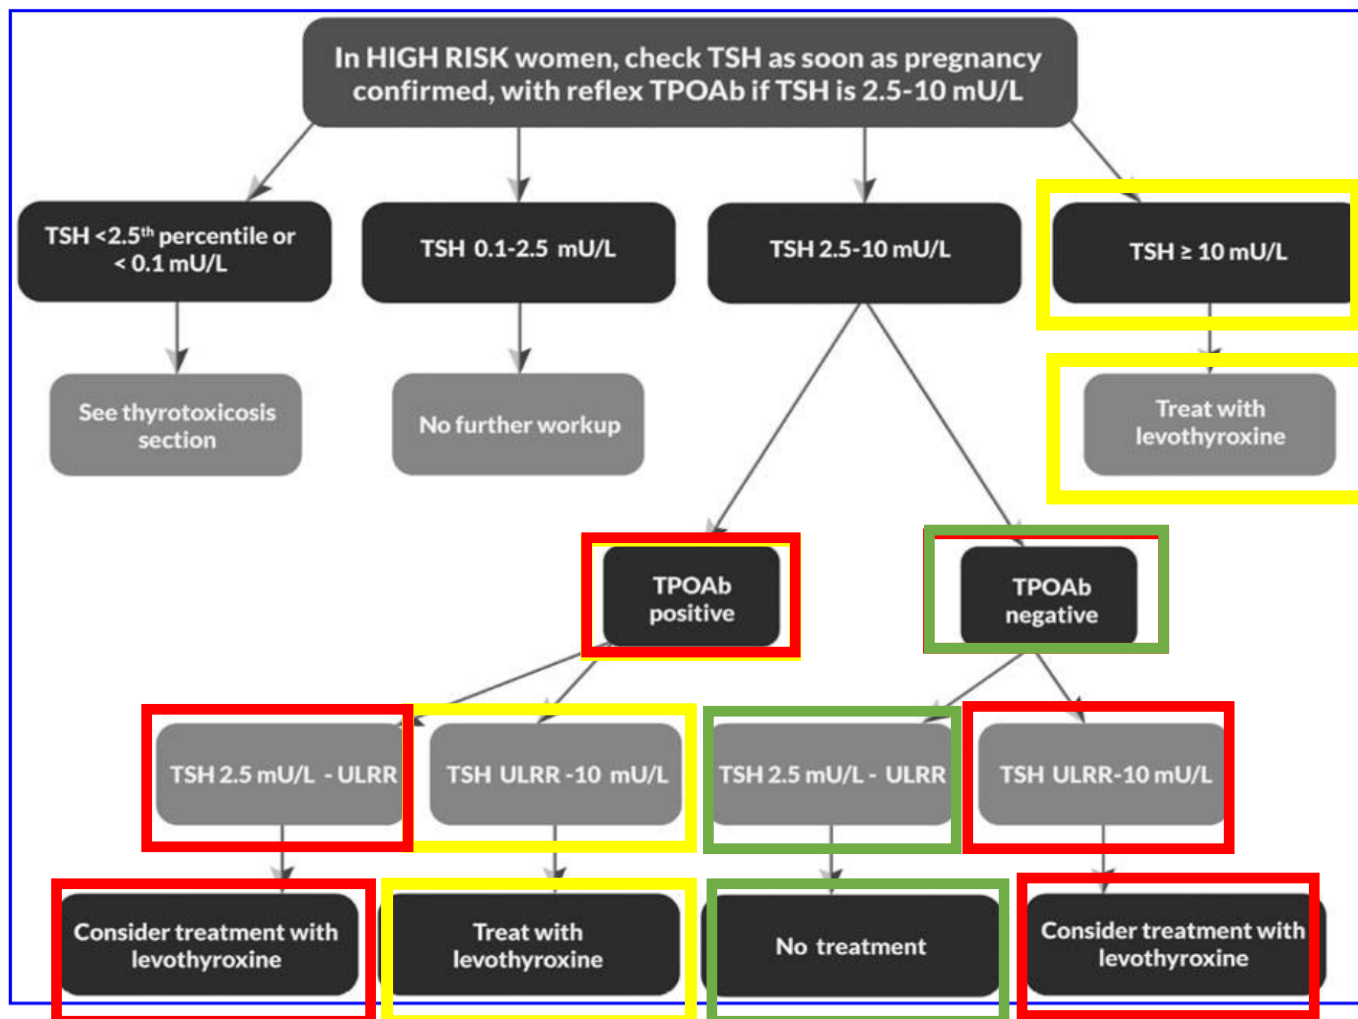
In HIGH RISK women, check TSH as soon as pregnancy confirmed, with reflex TPOAb if TSH is 2.5-10 mU/L

TSH <2.5$^{th}$ percentile or < 0.1 mU/L

TSH 0.1-2.5 mU/L

TSH 2.5-10 mU/L

TSH ≥ 10 mU/L

See thyrotoxicosis section

No further workup

Treat with levothyroxine

TPOAb positive

TPOAb negative

TSH 2.5 mU/L - ULRR

TSH ULRR -10 mU/L

TSH 2.5 mU/L - ULRR

TSH ULRR-10 mU/L

Consider treatment with levothyroxine

Treat with levothyroxine

No treatment

Consider treatment with levothyroxine